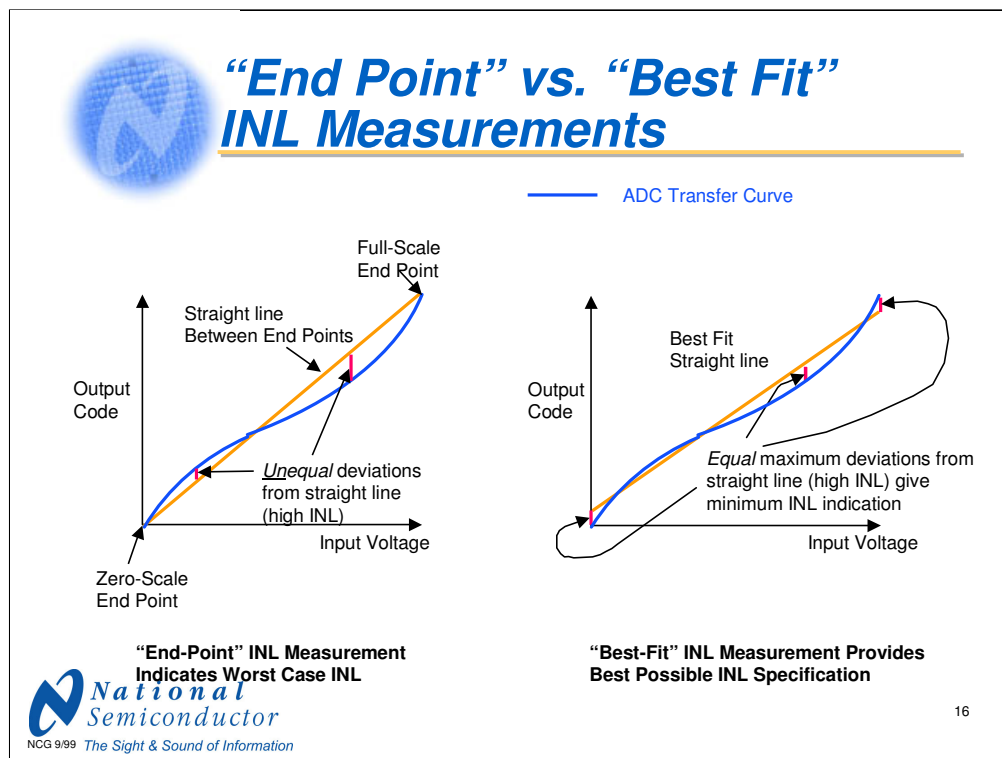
“End Point” vs. “Best Fit” INL Measurements

ADC Transfer Curve

Full-Scale End Point

Straight line Between End Points

Output Code

Unequal deviations from straight line (high INL)

Input Voltage

Zero-Scale End Point

Best Fit Straight line

Output Code

Equal maximum deviations from straight line (high INL) give minimum INL indication

Input Voltage

“End-Point” INL Measurement Indicates Worst Case INL

“Best-Fit” INL Measurement Provides Best Possible INL Specification

National Semiconductor

NCG 9/99 The Sight & Sound of Information

16